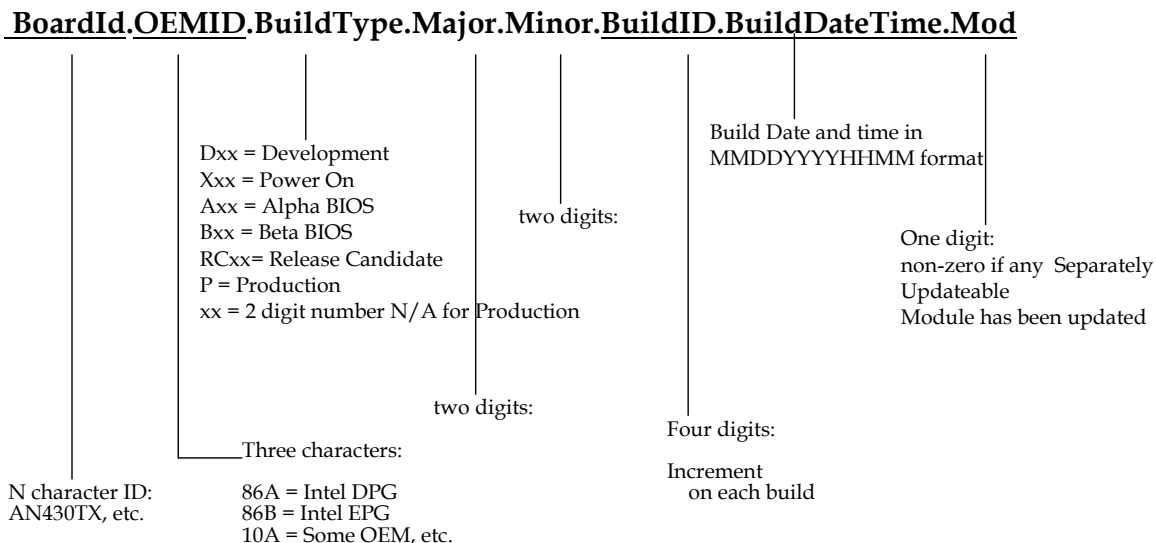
BoardId.OEMID.BuildType.Major.Minor.BuildID.BuildDateTime.Mod

Build Date and time in MMDDYYYYHHMM format

Dxx = Development
Xxx = Power On
Axx = Alpha BIOS
Bxx = Beta BIOS
RCxx= Release Candidate
P = Production
xx = 2 digit number N/A for Production

two digits:

One digit:
non-zero if any Separately Updateable
Module has been updated

two digits:

Four digits:

Increment on each build

Three characters:

N character ID:
AN430TX, etc.

86A = Intel DPG
86B = Intel EPG
10A = Some OEM, etc.